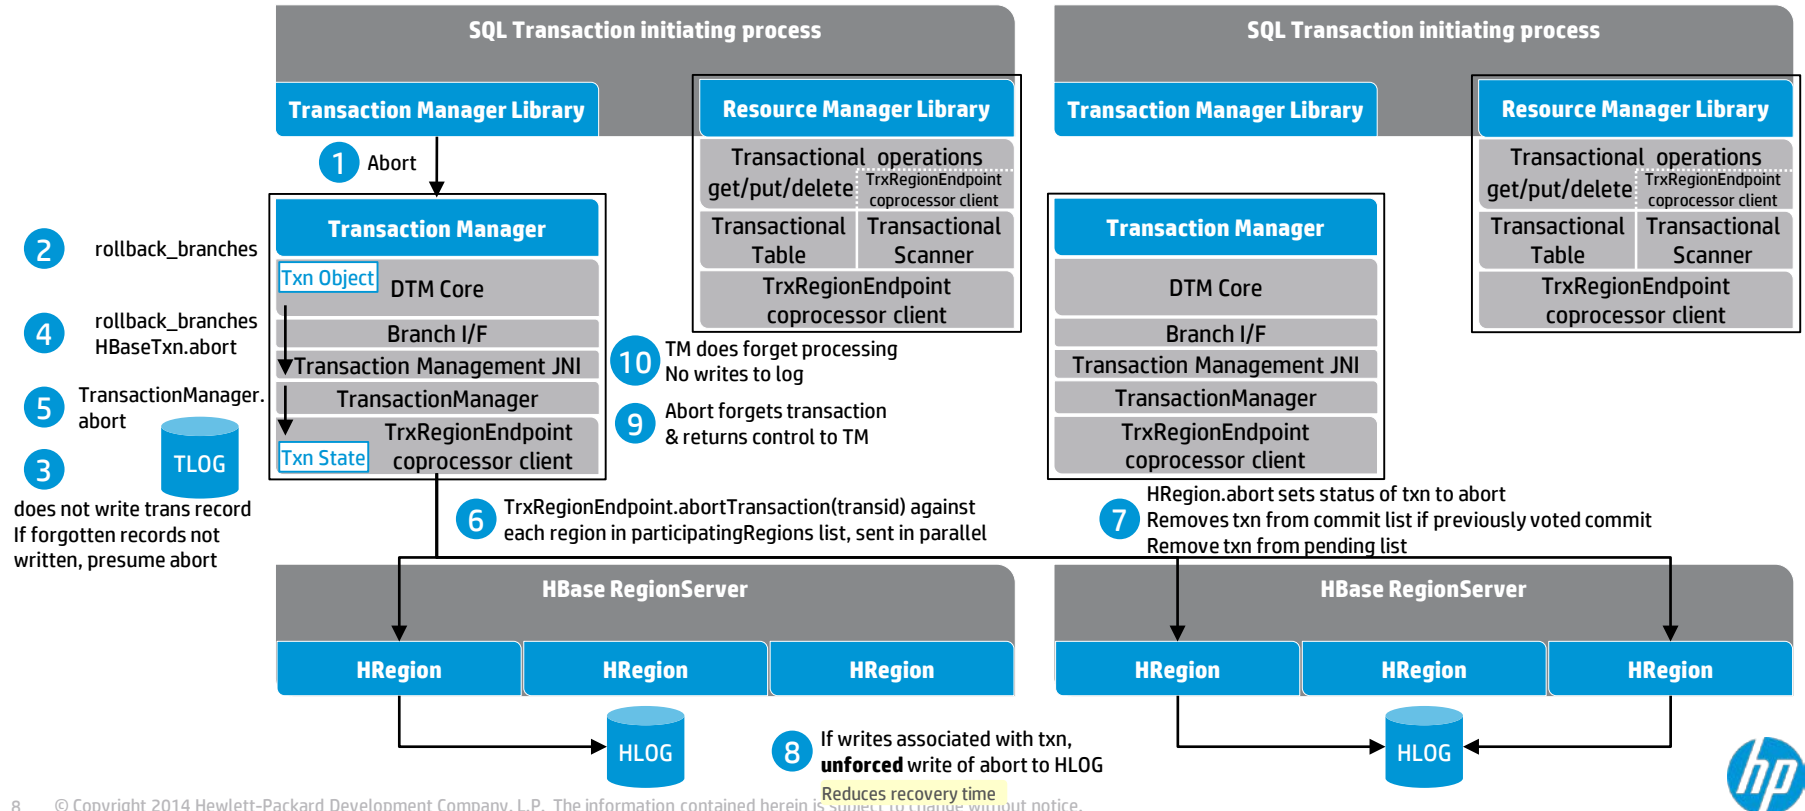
SQL Transaction initiating process

Transaction Manager Library

Resource Manager Library

Transactional operations get/put/delete

TrxRegionEndpoint coprocessor client

Transactional Table

Transactional Scanner

TrxRegionEndpoint coprocessor client

1 Abort

Transaction Manager

Txn Object

DTM Core

Branch I/F

Transaction Management JNI

TransactionManager

TrxRegionEndpoint coprocessor client

Txn State

2 rollback_branches

4 rollback_branches HBaseTxn.abort

5 TransactionManager. abort

TLOG

3 does not write trans record If forgotten records not written, presume abort

10 TM does forget processing No writes to log

9 Abort forgets transaction & returns control to TM

6 TrxRegionEndpoint.abortTransaction(transid) against each region in participatingRegions list, sent in parallel

SQL Transaction initiating process

Transaction Manager Library

Resource Manager Library

Transactional operations get/put/delete

TrxRegionEndpoint coprocessor client

Transactional Table

Transactional Scanner

TrxRegionEndpoint coprocessor client

Transaction Manager

DTM Core

Branch I/F

Transaction Management JNI

TransactionManager

TrxRegionEndpoint coprocessor client

7 HRegion.abort sets status of txn to abort Removes txn from commit list if previously voted commit Remove txn from pending list

HBase RegionServer

HRegion

HRegion

HRegion

HLOG

8 If writes associated with txn, **unforced** write of abort to HLOG

Reduces recovery time

HBase RegionServer

HRegion

HRegion

HRegion

HLOG

8 © Copyright 2014 Hewlett-Packard Development Company, L.P. The information contained herein is subject to change without notice.

hp